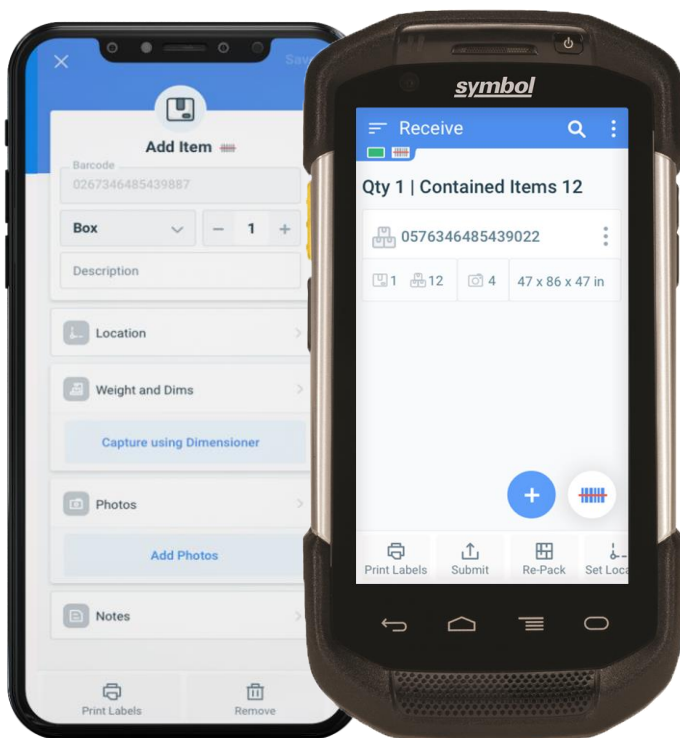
Add Item

Barcode

0267346485439887

Box

1

Description

Location

Weight and Dims

Capture using Dimensioner

Photos

Add Photos

Notes

Print Labels

Remove

symbol

Receive

Qty 1 | Contained Items 12

0576346485439022

1

12

4

47 x 86 x 47 in

Print Labels

Submit

Re-Pack

Set Loca